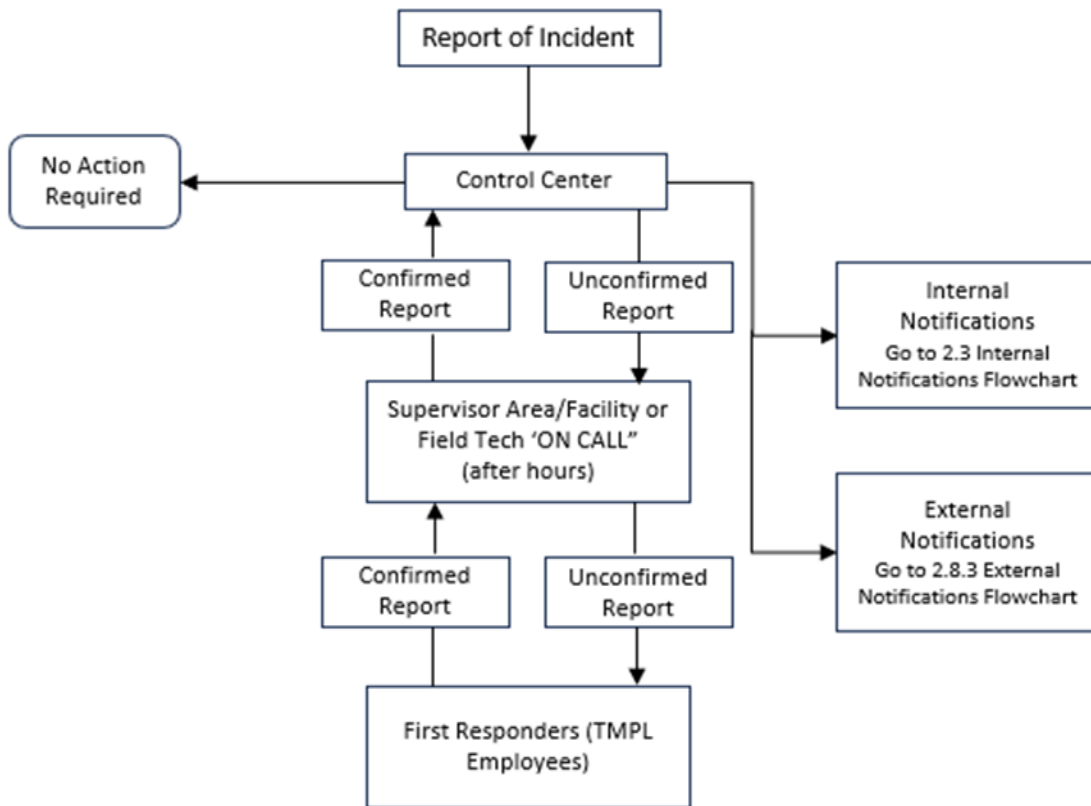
Report of Incident

No Action Required

Control Center

Confirmed Report

Unconfirmed Report

Internal Notifications
Go to 2.3 Internal Notifications Flowchart

Supervisor Area/Facility or Field Tech 'ON CALL" (after hours)

External Notifications
Go to 2.8.3 External Notifications Flowchart

Confirmed Report

Unconfirmed Report

First Responders (TMPL Employees)